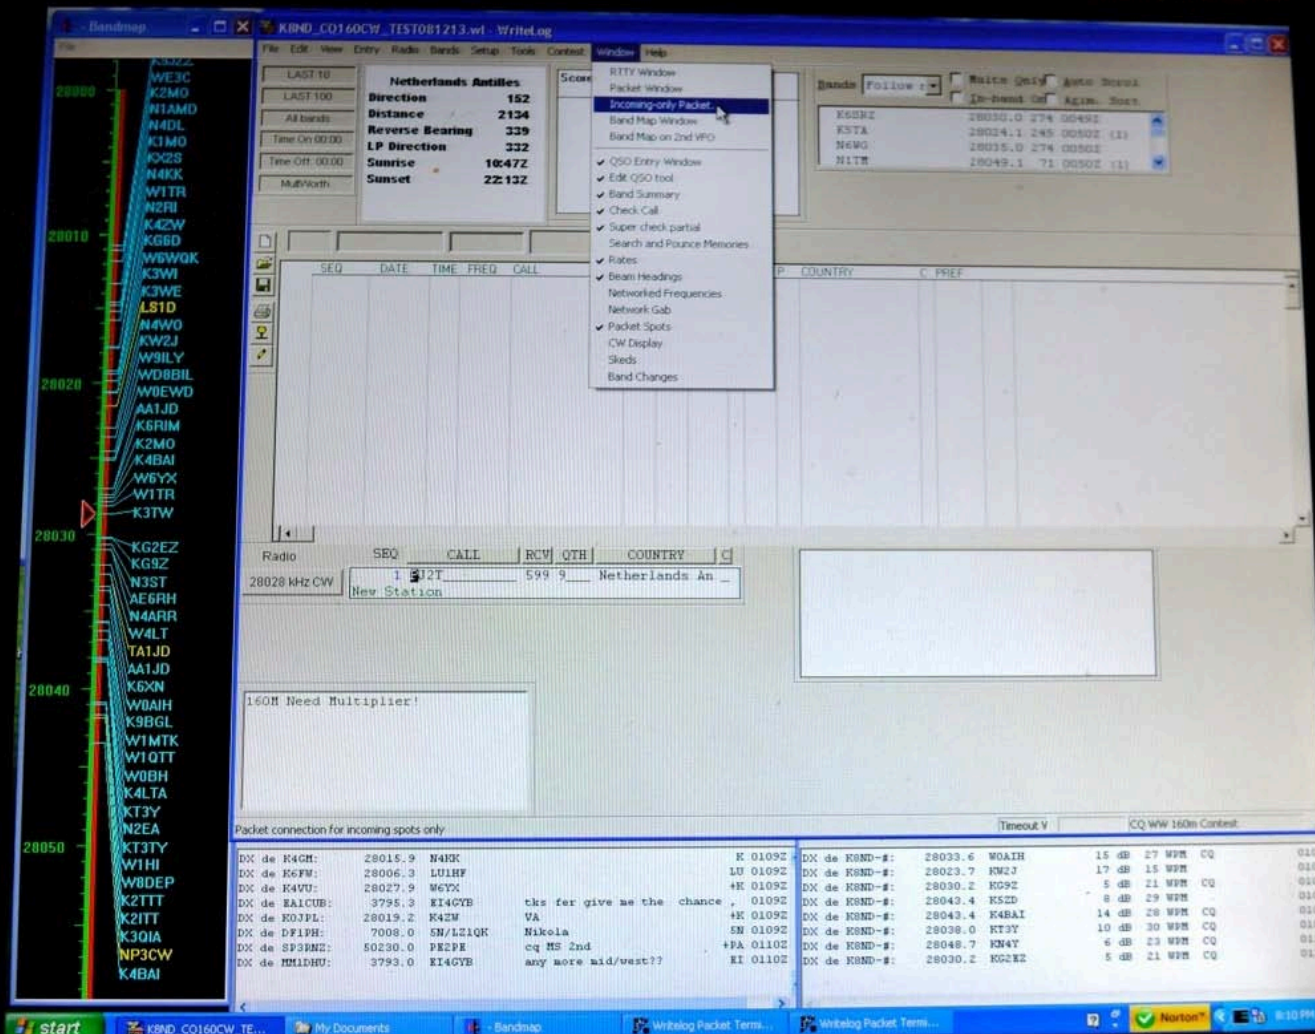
Bandmap

File

WE3C
K2MO
N1AMD
N4DL
K1MO
KX2S
N4KK
W1TR
N2RI
K4ZW
KG6D
W6WQK
K3WI
K3WE
LS1D
N4WO
KW2J
W9ILY
WD8BIL
W0EWD
AA1JD
K6RIM
K2MO
K4BAI
W6YX
W1TR
K3TW
KG2EZ
KG9Z
N3ST
AE6RH
N4ARR
W4LT
TA1JD
AA1JD
K6XN
W8AIH
K9BGL
W1MTK
W1QTT
W0BH
K4LTA
KT3Y
N2EA
KT3TY
W1HI
W8DEP
K2TTT
K2ITT
K3OIA
NP3CW
K4BAI

28000
28010
28020
28030
28040
28050

K8ND_CQ160CW_TEST081213.wl - WriteLog

File Edit View Entry Radio Bands Setup Tools Contest Window Help

LAST 10
LAST 100
All bands
Time On 00:00
Time Off 00:00
MultWorth

Netherlands Antilles
Direction 152
Distance 2134
Reverse Bearing 339
LP Direction 332
Sunrise 10:47Z
Sunset 22:13Z

Score

RTTY Window
Packet Window
Incoming-only Packet...
Band Map Window
Band Map on 2nd VFO
QSO Entry Window
Edit QSO tool
Band Summary
Check Call
Super check partial
Search and Pounce Memories
Rates
Beam Headings
Networked Frequencies
Network Gab
Packet Spots
CW Display
Skeds
Band Changes

Bands Follow
Mults Only Auto Scrol
In-band Only Azim. Sort

K6SRZ 28030.0 274 0049Z
K5TA 28024.1 245 0050Z (1)
N6WG 28035.0 274 0050Z
N1TM 28049.1 71 0050Z (1)

SEQ DATE TIME FREQ CALL P COUNTRY C PREF

Radio
28028 kHz CW

SEQ CALL RCV QTH COUNTRY C
1 PJ2T 599 9 Netherlands An
New Station

160M Need Multiplier!

Packet connection for incoming spots only
Timeout V
CQ WW 160m Contest

DX de K4GM: 28015.9 N4KK K 0109Z
DX de K6FW: 28006.3 LU1HF LU 0109Z
DX de K4VU: 28027.9 W6YX +K 0109Z
DX de EA1CUB: 3795.3 EI4GYB tks fer give me the chance , 0109Z
DX de KO3PL: 28019.2 K4ZW VA +K 0109Z
DX de DF1PH: 7008.0 5N/LZ1QK Nikola 5N 0109Z
DX de SP3RNZ: 50230.0 PE2PE cq MS 2nd +PA 0110Z
DX de MM1DHU: 3793.0 EI4GYB any more mid/west?? EI 0110Z

DX de K8ND-#: 28033.6 W0AIH 15 dB 27 WPM CQ
DX de K8ND-#: 28023.7 KW2J 17 dB 15 WPM
DX de K8ND-#: 28030.2 KG9Z 5 dB 21 WPM CQ
DX de K8ND-#: 28043.4 K5ZD 8 dB 29 WPM
DX de K8ND-#: 28043.4 K4BAI 14 dB 28 WPM CQ
DX de K8ND-#: 28038.0 KT3Y 10 dB 30 WPM CQ
DX de K8ND-#: 28048.7 KN4Y 6 dB 23 WPM CQ
DX de K8ND-#: 28030.2 KG2EZ 5 dB 21 WPM CQ

start
K8ND_CQ160CW_TE...
My Documents
Bandmap
Writelog Packet Termi...
Writelog Packet Termi...
Norton
8:10 PM